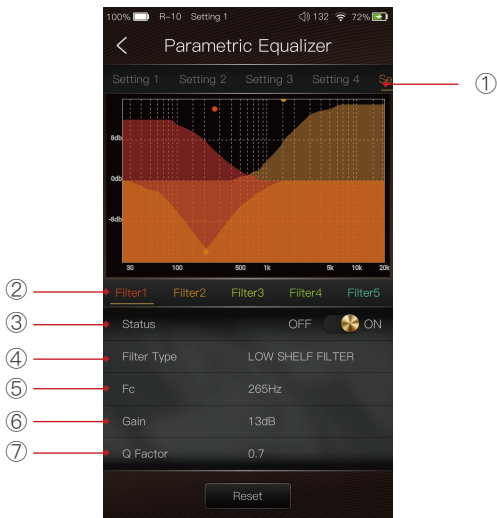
100% R-10 Setting 1 132 72%

Parametric Equalizer

Setting 1 Setting 2 Setting 3 Setting 4 Se

①

8db
0db
-8db

30 100 500 1k 5k 10k 20k

② Filter1 Filter2 Filter3 Filter4 Filter5

③ Status OFF ON

④ Filter Type LOW SHELF FILTER

⑤ Fc 265Hz

⑥ Gain 13dB

⑦ Q Factor 0.7

Reset